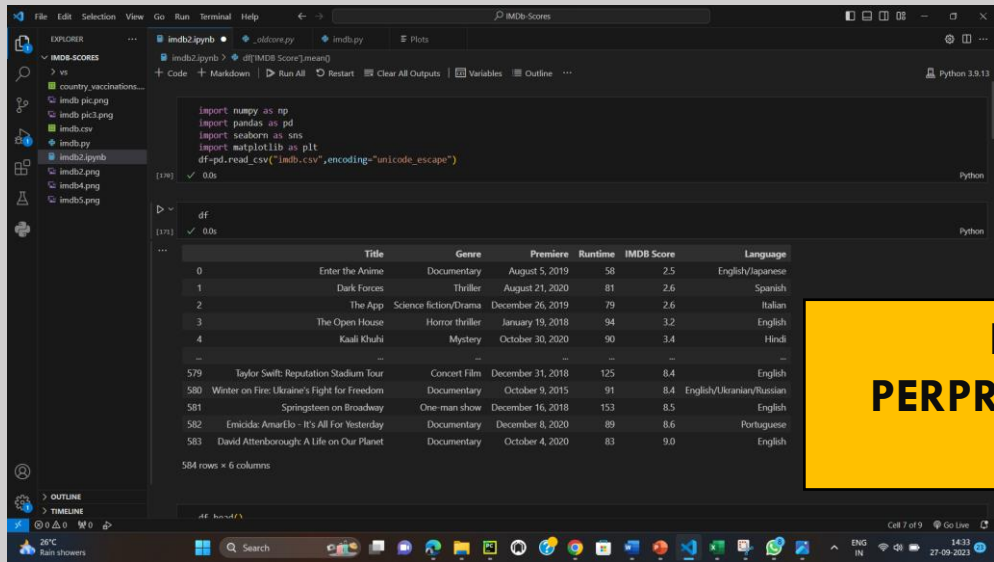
File Edit Selection View Go Run Terminal Help

IMDb-Scores

EXPLORER ...
IMDB-SCORES
> vs
country_vaccinations...
imdb pic.png
imdb pic3.png
imdb.csv
imdb.py
imdb2.ipynb
imdb2.png
imdb4.png
imdb5.png

imdb2.ipynb ● _oldcore.py imdb.py Plots

imdb2.ipynb > df['IMDB Score'].mean()
+ Code + Markdown | Run All Restart Clear All Outputs | Variables Outline ...
Python 3.9.13

import numpy as np
import pandas as pd
import seaborn as sns
import matplotlib.pyplot as plt
df=pd.read_csv("imdb.csv",encoding="unicode_escape")
[170] ✓ 0.0s Python

df
[171] ✓ 0.0s Python

| | Title | Genre | Premiere | Runtime | IMDB Score | Language |
|---|---|---|---|---|---|---|
| 0 | Enter the Anime | Documentary | August 5, 2019 | 58 | 2.5 | English/Japanese |
| 1 | Dark Forces | Thriller | August 21, 2020 | 81 | 2.6 | Spanish |
| 2 | The App | Science fiction/Drama | December 26, 2019 | 79 | 2.6 | Italian |
| 3 | The Open House | Horror thriller | January 19, 2018 | 94 | 3.2 | English |
| 4 | Kaali Khuhi | Mystery | October 30, 2020 | 90 | 3.4 | Hindi |
| ... | ... | ... | ... | ... | ... | ... |
| 579 | Taylor Swift: Reputation Stadium Tour | Concert Film | December 31, 2018 | 125 | 8.4 | English |
| 580 | Winter on Fire: Ukraine's Fight for Freedom | Documentary | October 9, 2015 | 91 | 8.4 | English/Ukranian/Russian |
| 581 | Springsteen on Broadway | One-man show | December 16, 2018 | 153 | 8.5 | English |
| 582 | Emicida: AmarElo - It's All For Yesterday | Documentary | December 8, 2020 | 89 | 8.6 | Portuguese |
| 583 | David Attenborough: A Life on Our Planet | Documentary | October 4, 2020 | 83 | 9.0 | English |

584 rows × 6 columns

PERPR

df.head()

> OUTLINE
> TIMELINE
⊗0 ⚠0 ⓦ0
Cell 7 of 9 Go Live

26°C Rain showers
Search
ENG IN 14:33 27-09-2023